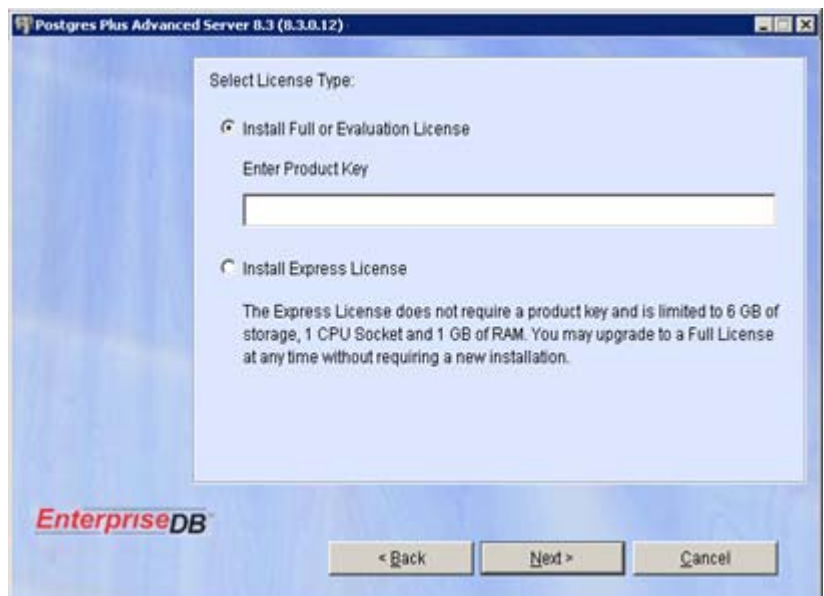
Postgres Plus Advanced Server 8.3 (8.3.0.12)

Select License Type:

Install Full or Evaluation License

Enter Product Key

Install Express License

The Express License does not require a product key and is limited to 6 GB of storage, 1 CPU Socket and 1 GB of RAM. You may upgrade to a Full License at any time without requiring a new installation.

EnterpriseDB

< Back

Next >

Cancel